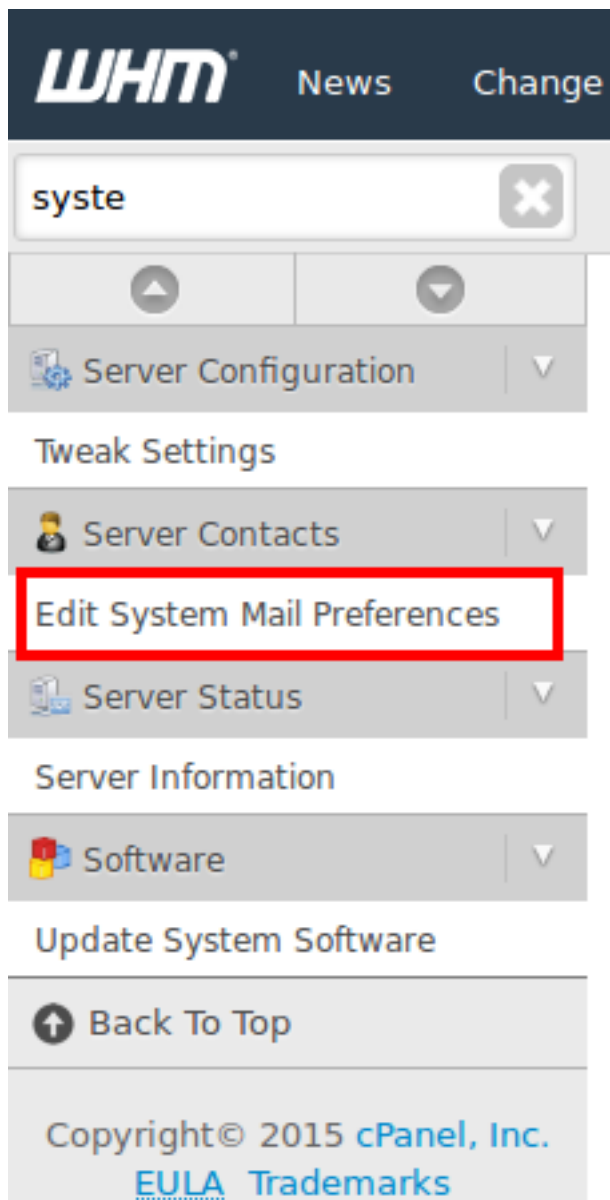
WHM® News Change

syste

Server Configuration

Tweak Settings

Server Contacts

Edit System Mail Preferences

Server Status

Server Information

Software

Update System Software

Back To Top

Copyright© 2015 cPanel, Inc.
EULA Trademarks